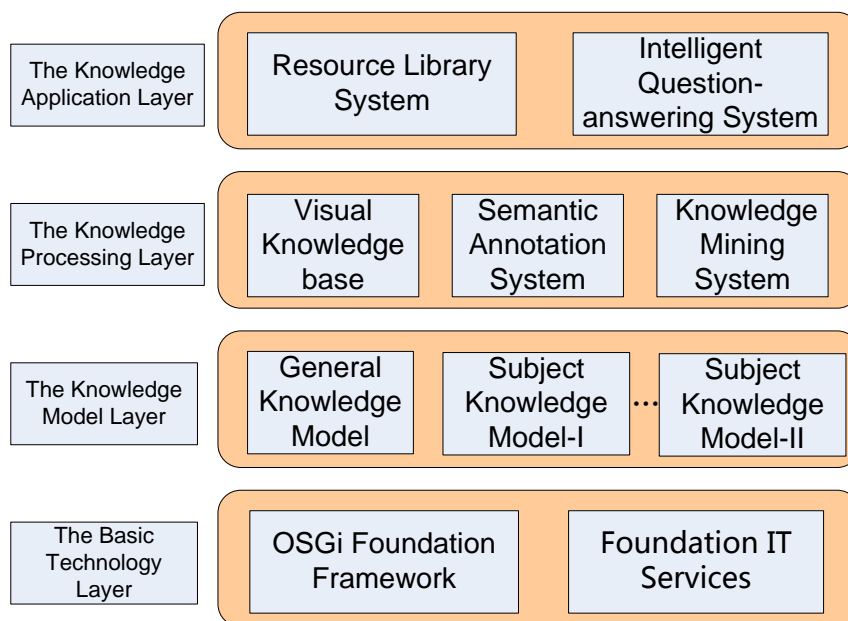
The Knowledge Application Layer

Resource Library System

Intelligent Question-answering System

The Knowledge Processing Layer

Visual Knowledge base

Semantic Annotation System

Knowledge Mining System

The Knowledge Model Layer

General Knowledge Model

Subject Knowledge Model-I

...

Subject Knowledge Model-II

The Basic Technology Layer

OSGi Foundation Framework

Foundation IT Services